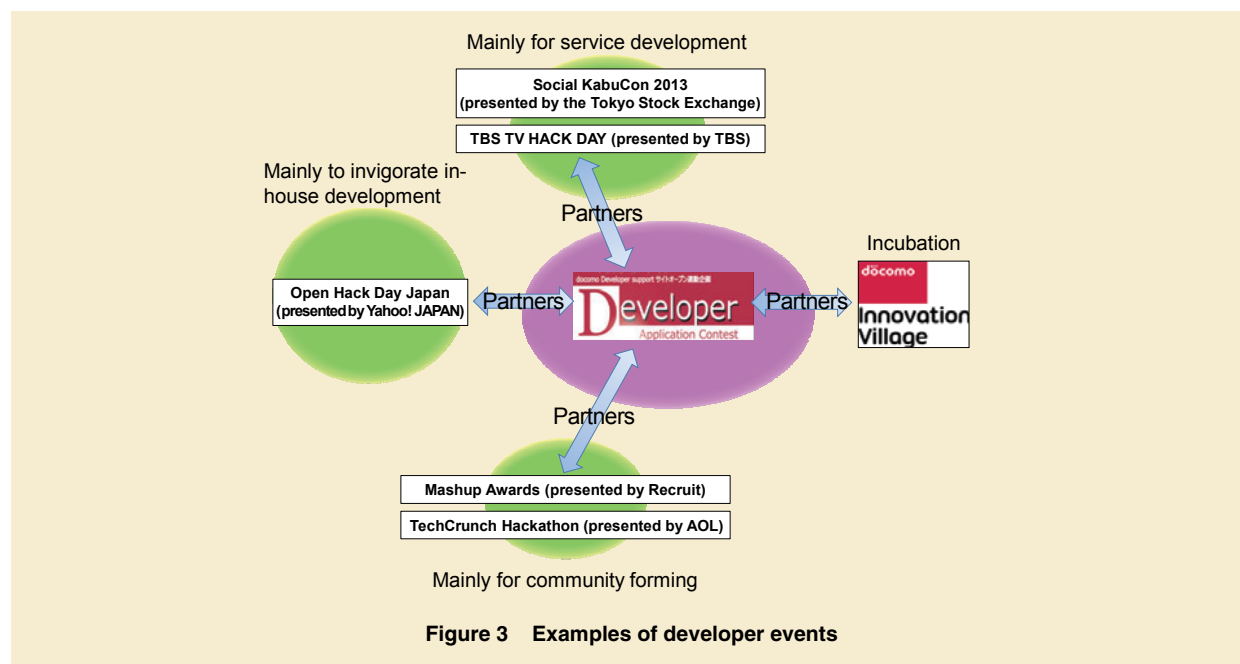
Mainly for service development

Social KabuCon 2013 (presented by the Tokyo Stock Exchange)

TBS TV HACK DAY (presented by TBS)

Mainly to invigorate in-house development

Partners

Incubation

docomo Developer support サイトオープン記念企画

Developer

Application Contest

Open Hack Day Japan (presented by Yahoo! JAPAN)

Partners

Partners

docomo

Innovation Village

Partners

Mashup Awards (presented by Recruit)

TechCrunch Hackathon (presented by AOL)

Mainly for community forming

Figure 3 Examples of developer events